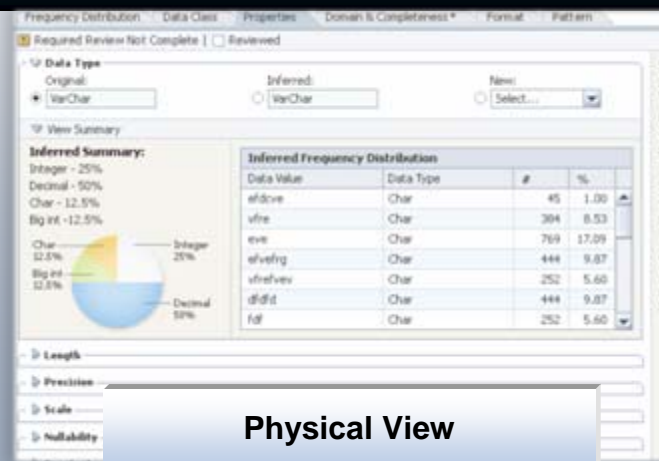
Frequency Distribution | Data Class | Properties | Domain & Completeness* | Format | Pattern

Required Review Not Complete | Reviewed

Data Type
Original: VarChar
Inferred: VarChar
New: Select...

View Summary

Inferred Summary:
Integer - 25%
Decimal - 50%
Char - 12.5%
Big int -12.5%

Char 12.5%
Big int 12.5%
Integer 25%
Decimal 50%

Inferred Frequency Distribution

| Data Value | Data Type | # | % |
|---|---|---|---|
| efdcve | Char | 45 | 1.00 |
| vfre | Char | 384 | 8.53 |
| eve | Char | 769 | 17.09 |
| efvefrg | Char | 444 | 9.87 |
| vfrefvev | Char | 252 | 5.60 |
| dfdfd | Char | 444 | 9.87 |
| fdf | Char | 252 | 5.60 |

Length
Precision
Scale
Nullability

Physical View